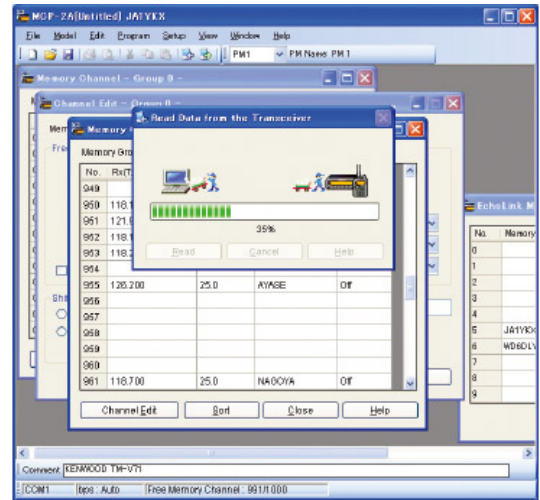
MCP-2A[Untitled] JA1YKX

File Model Edit Program Setup View Window Help

PM1 PM Name: PM 1

Memory Channel - Group 8 -

Channel Edit - Group 0 -

Mem

Free

Memory

Memory Gro

Read Data from the Transceiver

35%

Read Cancel Help

| No. | Rx(T |  |  |  |
|---|---|---|---|---|
| 949 |  |  |  |  |
| 950 | 118.1 |  |  |  |
| 951 | 121.0 |  |  |  |
| 952 | 118.1 |  |  |  |
| 953 | 118.2 |  |  |  |
| 954 |  |  |  |  |
| 955 | 126.200 | 25.0 | AYASE | Off |
| 956 |  |  |  |  |
| 957 |  |  |  |  |
| 958 |  |  |  |  |
| 959 |  |  |  |  |
| 960 |  |  |  |  |
| 961 | 118.700 | 25.0 | NAGOYA | Off |

Channel Edit Sort Close Help

Shi

EchoLink M

| No. | Memory |
|---|---|
| 0 |  |
| 1 |  |
| 2 |  |
| 3 |  |
| 4 |  |
| 5 | JA1YKX |
| 6 | WD6DLY |
| 7 |  |
| 8 |  |
| 9 |  |

Comment KENWOOD TM-V71

COM1 bps : Auto Free Memory Channel : 991/1000